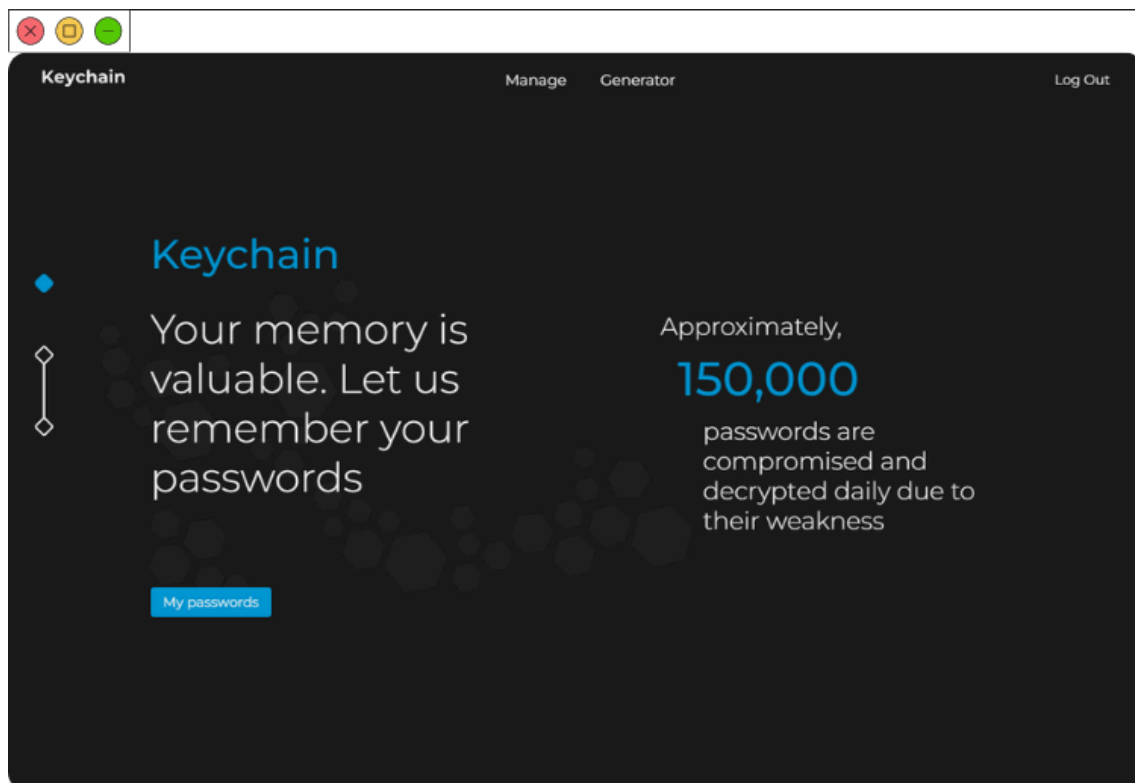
Keychain

Manage

Generator

Log Out

Keychain

Your memory is valuable. Let us remember your passwords

My passwords

Approximately,

150,000

passwords are compromised and decrypted daily due to their weakness